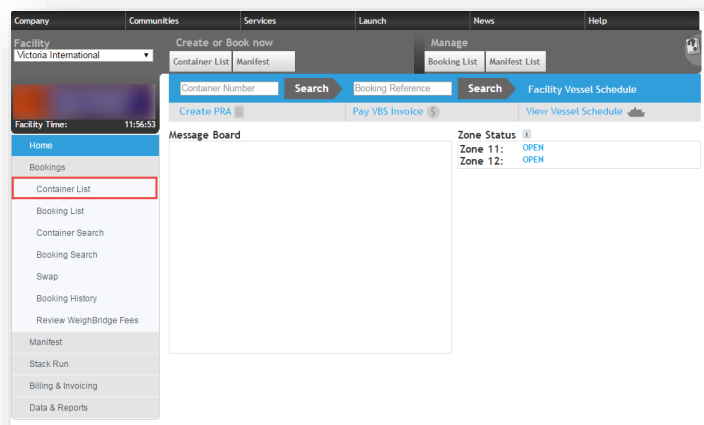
Company Communities Services Launch News Help

Facility
Victoria International

Facility Time: 11:56:53

Create or Book now
Container List Manifest

Manage
Booking List Manifest List

Container Number Search Booking Reference Search Facility Vessel Schedule

Create PRA Pay VBS Invoice View Vessel Schedule

Home
Bookings
Container List
Booking List
Container Search
Booking Search
Swap
Booking History
Review WeighBridge Fees
Manifest
Stack Run
Billing & Invoicing
Data & Reports

Message Board

Zone Status
Zone 11: OPEN
Zone 12: OPEN